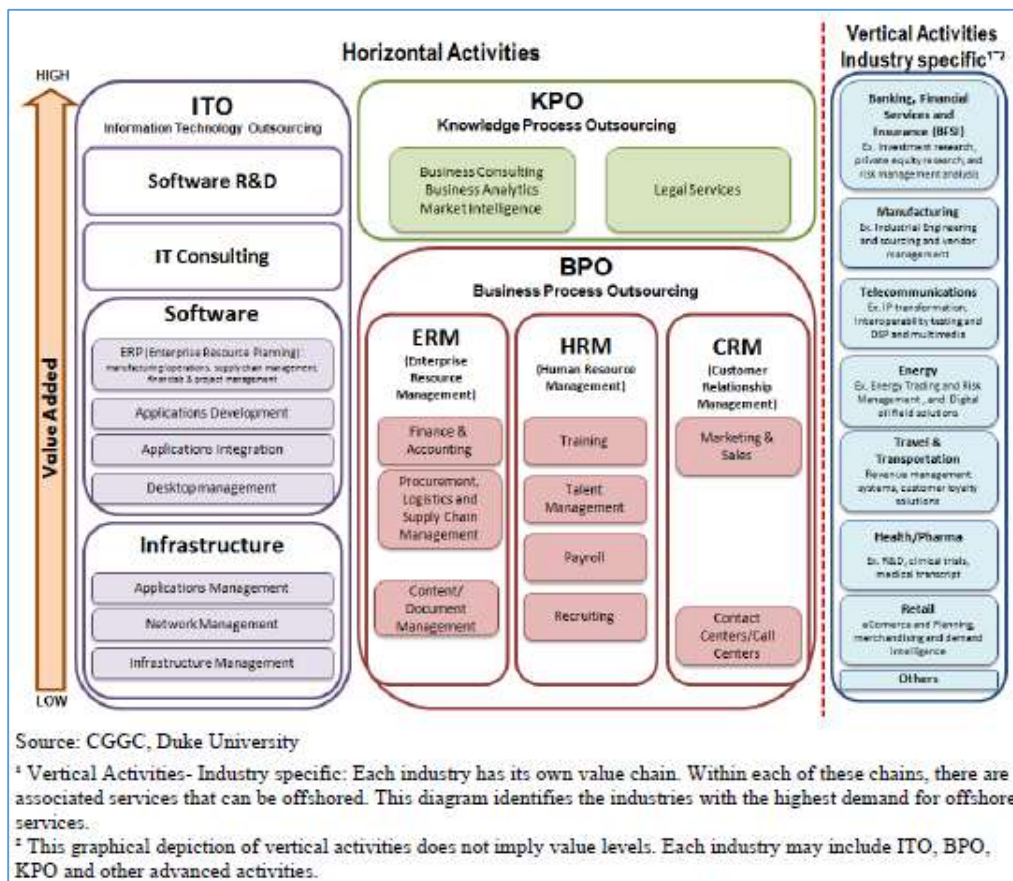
Horizontal Activities

Vertical Activities
Industry specific¹˒²

HIGH

Value Added

LOW

ITO
Information Technology Outsourcing

Software R&D

IT Consulting

Software

ERP (Enterprise Resource Planning): manufacturing/operations, supply chain management, financials & project management

Applications Development

Applications Integration

Desktop management

Infrastructure

Applications Management

Network Management

Infrastructure Management

KPO
Knowledge Process Outsourcing

Business Consulting
Business Analytics
Market Intelligence

Legal Services

BPO
Business Process Outsourcing

ERM
(Enterprise Resource Management)

Finance & Accounting

Procurement, Logistics and Supply Chain Management

Content/ Document Management

HRM
(Human Resource Management)

Training

Talent Management

Payroll

Recruiting

CRM
(Customer Relationship Management)

Marketing & Sales

Contact Centers/Call Centers

Banking, Financial Services and Insurance (BFSI)
Ex. Investment research, private equity research, and risk management analysis

Manufacturing
Ex. Industrial Engineering and sourcing and vendor management

Telecommunications
Ex. IP transformation, interoperability testing and DSP and multimedia

Energy
Ex. Energy Trading and Risk Management, and Digital oilfield solutions

Travel & Transportation
Revenue management systems, customer loyalty solutions

Health/Pharma
Ex. R&D, clinical trials, medical transcript

Retail
eCommerce and Planning, merchandising and demand intelligence

Others

Source: CGGC, Duke University

¹ Vertical Activities- Industry specific: Each industry has its own value chain. Within each of these chains, there are associated services that can be offshored. This diagram identifies the industries with the highest demand for offshore services.

² This graphical depiction of vertical activities does not imply value levels. Each industry may include ITO, BPO, KPO and other advanced activities.